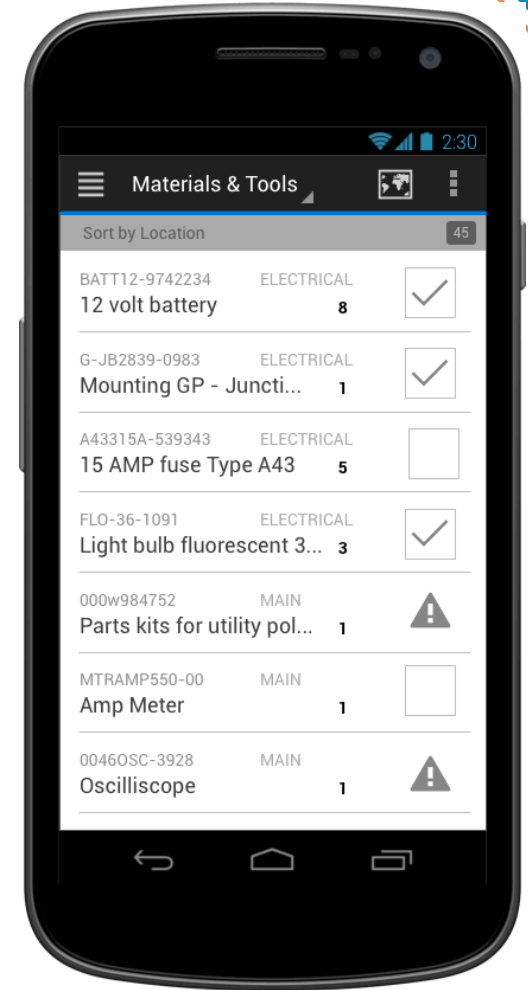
2:30

Materials & Tools

Sort by Location 45

BATT12-9742234 ELECTRICAL
12 volt battery 8

G-JB2839-0983 ELECTRICAL
Mounting GP - Juncti... 1

A43315A-539343 ELECTRICAL
15 AMP fuse Type A43 5

FLO-36-1091 ELECTRICAL
Light bulb fluorescent 3... 3

000w984752 MAIN
Parts kits for utility pol... 1

MTRAMP550-00 MAIN
Amp Meter 1

0046OSC-3928 MAIN
Oscilliscope 1